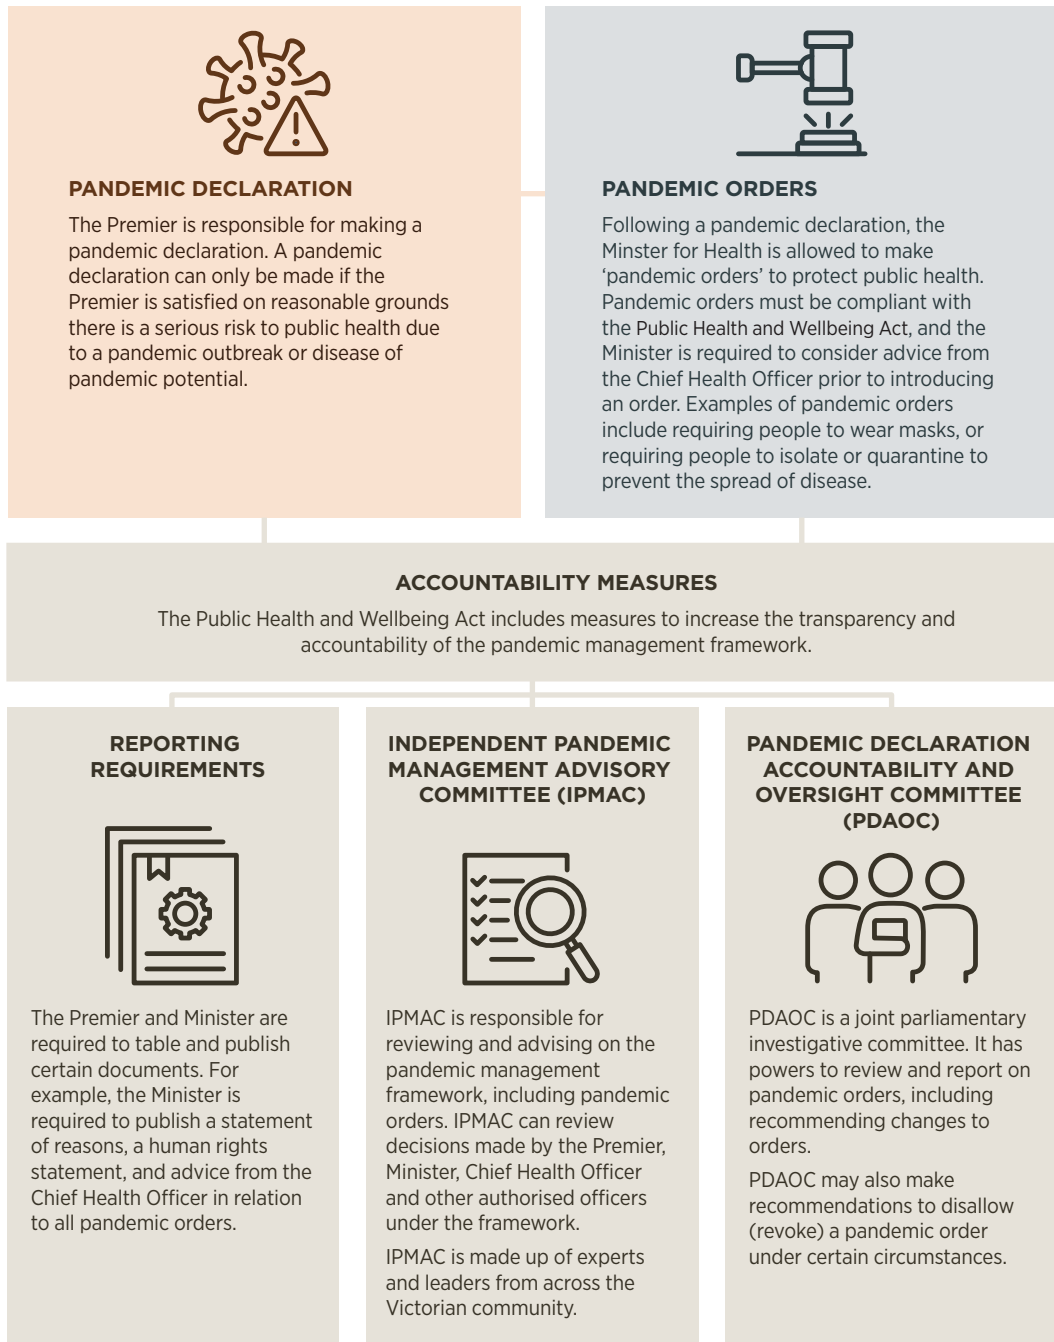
PANDEMIC DECLARATION

The Premier is responsible for making a pandemic declaration. A pandemic declaration can only be made if the Premier is satisfied on reasonable grounds there is a serious risk to public health due to a pandemic outbreak or disease of pandemic potential.

PANDEMIC ORDERS

Following a pandemic declaration, the Minister for Health is allowed to make 'pandemic orders' to protect public health. Pandemic orders must be compliant with the Public Health and Wellbeing Act, and the Minister is required to consider advice from the Chief Health Officer prior to introducing an order. Examples of pandemic orders include requiring people to wear masks, or requiring people to isolate or quarantine to prevent the spread of disease.

ACCOUNTABILITY MEASURES

The Public Health and Wellbeing Act includes measures to increase the transparency and accountability of the pandemic management framework.

REPORTING REQUIREMENTS

The Premier and Minister are required to table and publish certain documents. For example, the Minister is required to publish a statement of reasons, a human rights statement, and advice from the Chief Health Officer in relation to all pandemic orders.

INDEPENDENT PANDEMIC MANAGEMENT ADVISORY COMMITTEE (IPMAC)

IPMAC is responsible for reviewing and advising on the pandemic management framework, including pandemic orders. IPMAC can review decisions made by the Premier, Minister, Chief Health Officer and other authorised officers under the framework.

IPMAC is made up of experts and leaders from across the Victorian community.

PANDEMIC DECLARATION ACCOUNTABILITY AND OVERSIGHT COMMITTEE (PDAOC)

PDAOC is a joint parliamentary investigative committee. It has powers to review and report on pandemic orders, including recommending changes to orders.

PDAOC may also make recommendations to disallow (revoke) a pandemic order under certain circumstances.